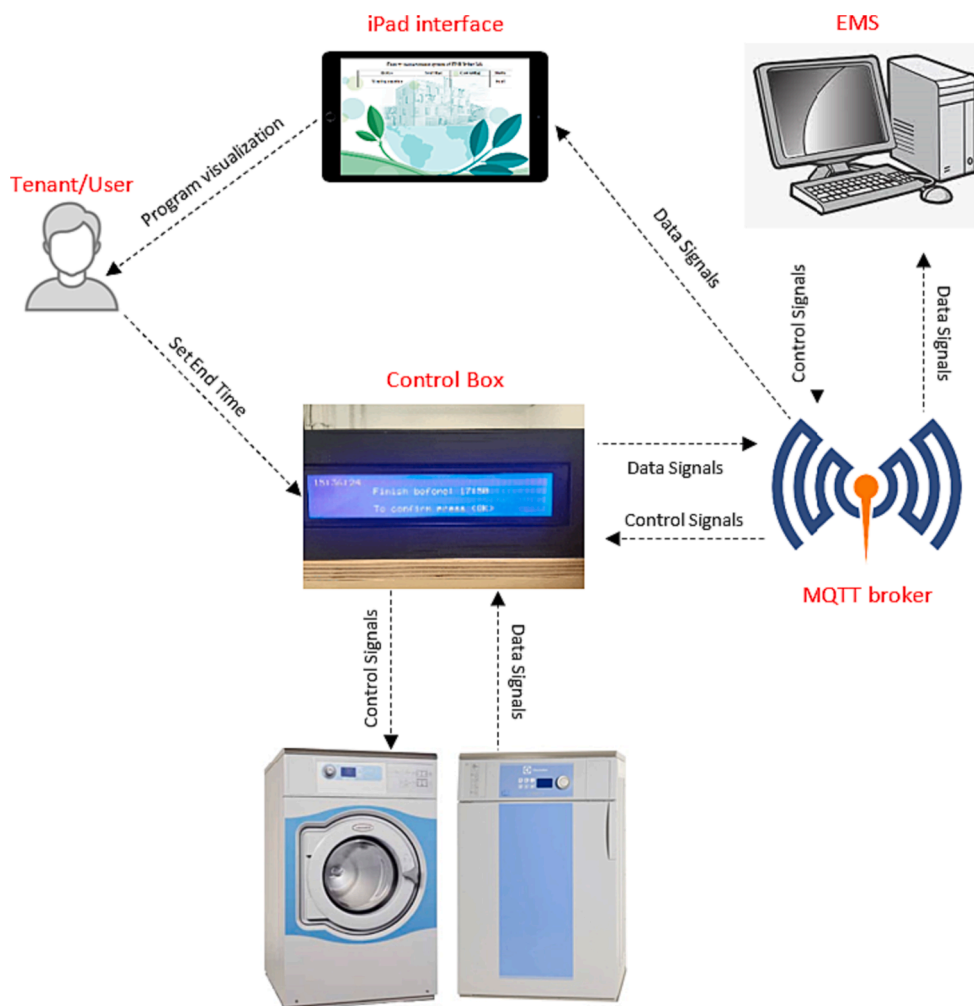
iPad interface

EMS

Tenant/User

Program visualization

Data Signals

Control Signals

Data Signals

Set End Time

Control Box

15:56:26
Finish before: 17:50
To confirm press <OK>

Data Signals

Control Signals

MQTT broker

Control Signals

Data Signals